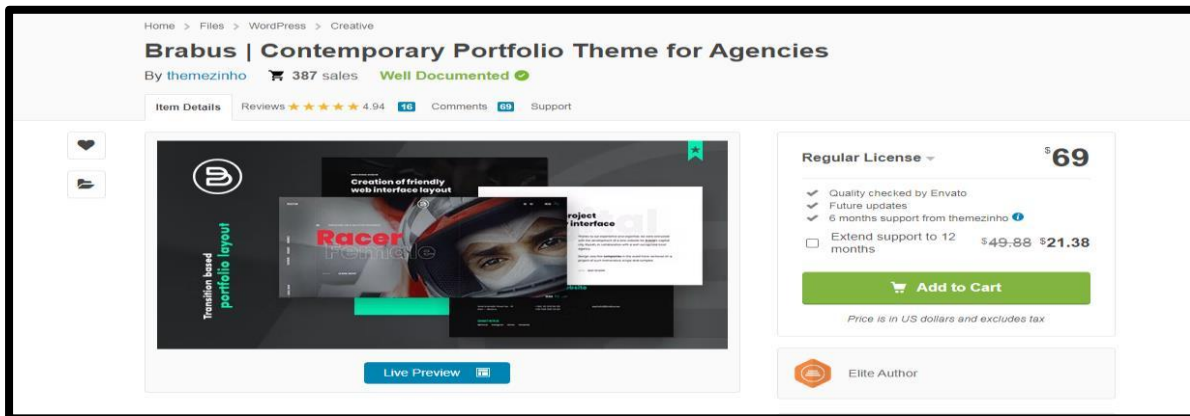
Home > Files > WordPress > Creative

Brabus | Contemporary Portfolio Theme for Agencies

By themezinho 387 sales Well Documented

Item Details Reviews ★★★★★ 4.94 16 Comments 69 Support

Creation of friendly web interface layout

project interface

Racer

Transition based portfolio layout

Regular License $69

Quality checked by Envato
Future updates
6 months support from themezinho

Extend support to 12 months $49.88 $21.38

Add to Cart

Price is in US dollars and excludes tax

Live Preview

Elite Author